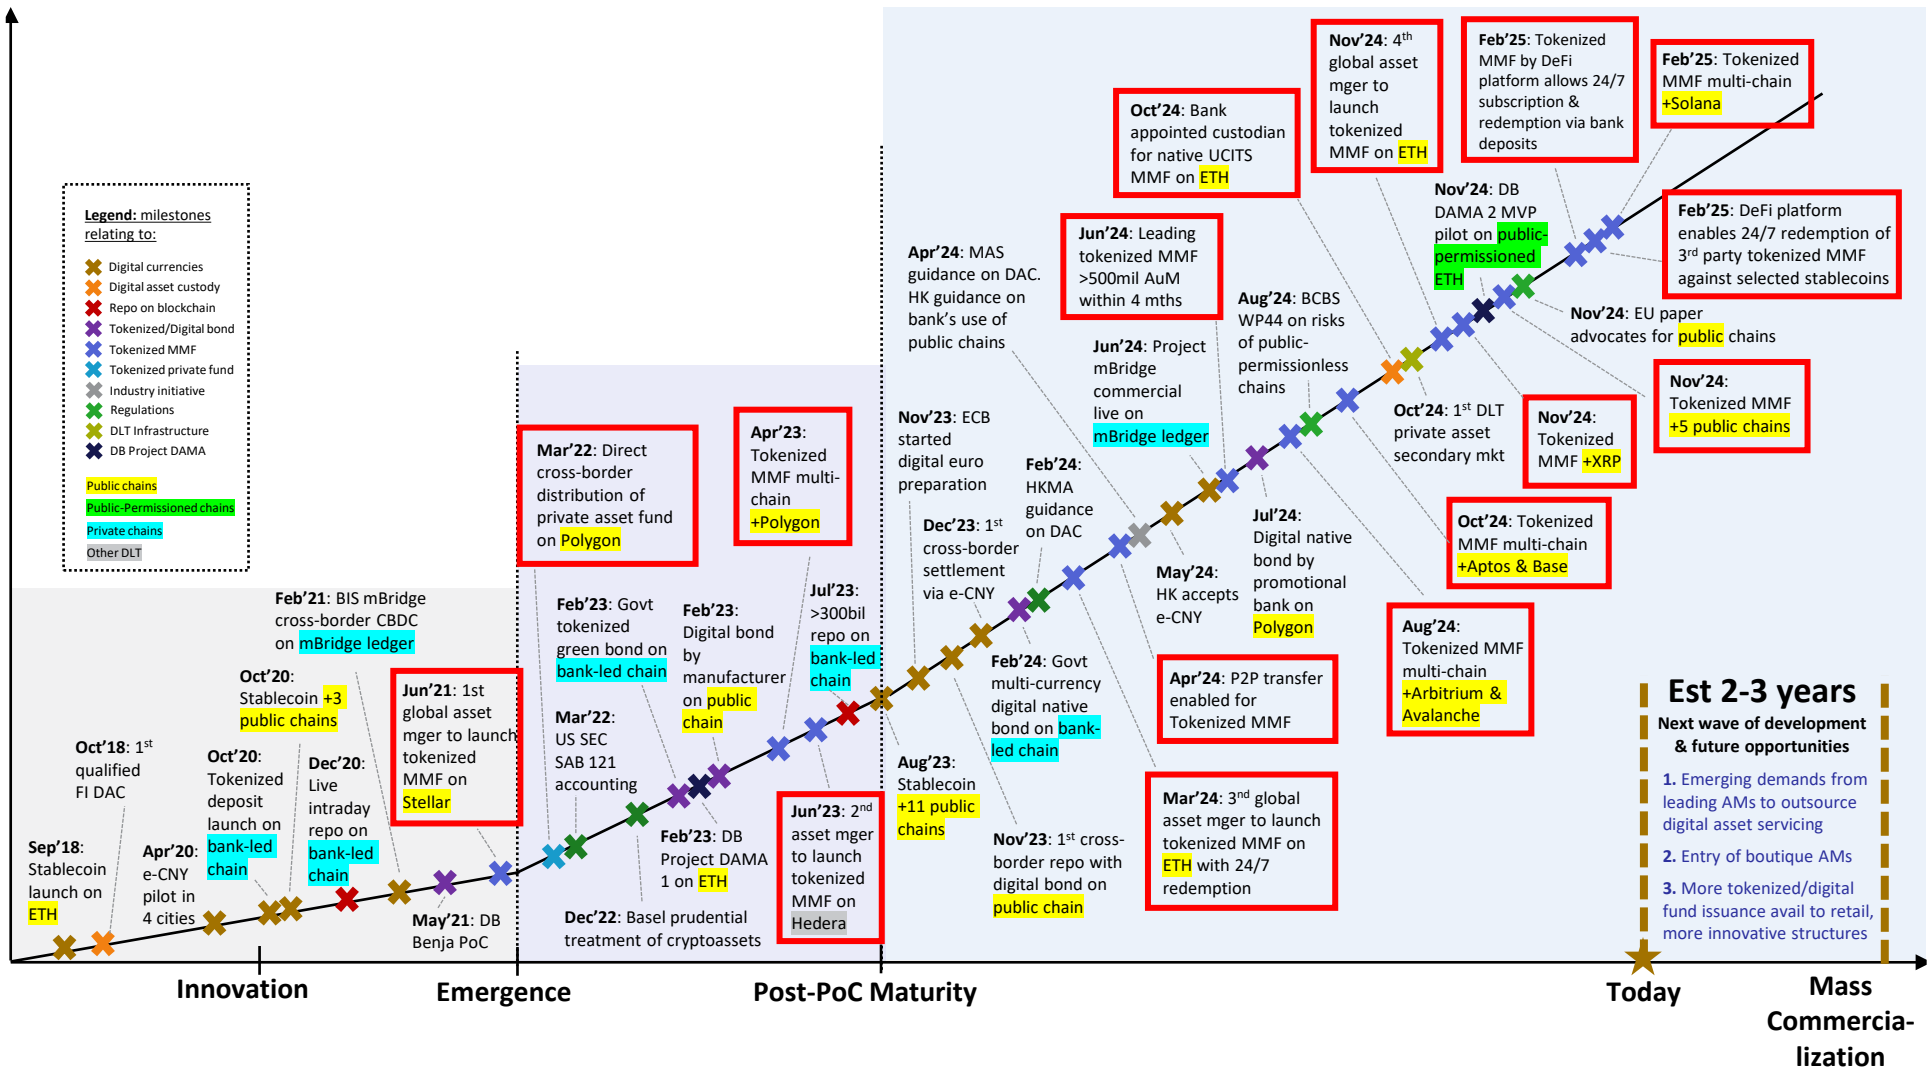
Legend: milestones relating to:

Digital currencies
Digital asset custody
Repo on blockchain
Tokenized/Digital bond
Tokenized MMF
Tokenized private fund
Industry initiative
Regulations
DLT Infrastructure
DB Project DAMA

Public chains
Public-Permissioned chains
Private chains
Other DLT

Sep'18: Stablecoin launch on ETH

Oct'18: 1st qualified FI DAC

Apr'20: e-CNY pilot in 4 cities

Oct'20: Tokenized deposit launch on bank-led chain

Oct'20: Stablecoin +3 public chains

Dec'20: Live intraday repo on bank-led chain

Feb'21: BIS mBridge cross-border CBDC on mBridge ledger

Jun'21: 1st global asset mger to launch tokenized MMF on Stellar

May'21: DB Benja PoC

Mar'22: Direct cross-border distribution of private asset fund on Polygon

Feb'23: Govt tokenized green bond on bank-led chain

Mar'22: US SEC SAB 121 accounting

Feb'23: Digital bond by manufacturer on public chain

Apr'23: Tokenized MMF multi-chain +Polygon

Jul'23: >300bil repo on bank-led chain

Feb'23: DB Project DAMA 1 on ETH

Dec'22: Basel prudential treatment of cryptoassets

Jun'23: 2nd asset mger to launch tokenized MMF on Hedera

Aug'23: Stablecoin +11 public chains

Nov'23: ECB started digital euro preparation

Dec'23: 1st cross-border settlement via e-CNY

Apr'24: MAS guidance on DAC. HK guidance on bank's use of public chains

Feb'24: HKMA guidance on DAC

Feb'24: Govt multi-currency digital native bond on bank-led chain

Nov'23: 1st cross-border repo with digital bond on public chain

Jun'24: Leading tokenized MMF >500mil AuM within 4 mths

Jun'24: Project mBridge commercial live on mBridge ledger

May'24: HK accepts e-CNY

Apr'24: P2P transfer enabled for Tokenized MMF

Mar'24: 3rd global asset mger to launch tokenized MMF on ETH with 24/7 redemption

Oct'24: Bank appointed custodian for native UCITS MMF on ETH

Aug'24: BCBS WP44 on risks of public-permissionless chains

Jul'24: Digital native bond by promotional bank on Polygon

Aug'24: Tokenized MMF multi-chain +Arbitrium & Avalanche

Nov'24: 4th global asset mger to launch tokenized MMF on ETH

Oct'24: 1st DLT private asset secondary mkt

Oct'24: Tokenized MMF multi-chain +Aptos & Base

Feb'25: Tokenized MMF by DeFi platform allows 24/7 subscription & redemption via bank deposits

Nov'24: DB DAMA 2 MVP pilot on public-permissioned ETH

Nov'24: Tokenized MMF +XRP

Feb'25: Tokenized MMF multi-chain +Solana

Feb'25: DeFi platform enables 24/7 redemption of 3rd party tokenized MMF against selected stablecoins

Nov'24: EU paper advocates for public chains

Nov'24: Tokenized MMF +5 public chains

Est 2-3 years
Next wave of development & future opportunities
1. Emerging demands from leading AMs to outsource digital asset servicing
2. Entry of boutique AMs
3. More tokenized/digital fund issuance avail to retail, more innovative structures

Innovation
Emergence
Post-PoC Maturity
Today
Mass Commercialization